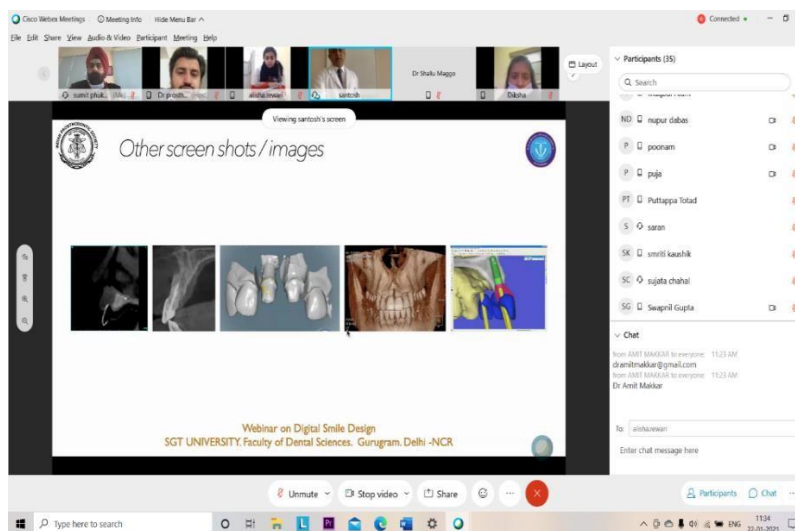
Cisco Webex Meetings | Meeting Info | Hide Menu Bar ^

Connected •

File Edit Share View Audio & Video Participant Meeting Help

sumit phuk... | Dr prosth... | alisha lewan | santosh | Dr Shalu Maggo | Diksha

Layout

Viewing santosh's screen

Other screen shots / images

Webinar on Digital Smile Design
SGT UNIVERSITY, Faculty of Dental Sciences, Gurugram, Delhi -NCR

Participants (35)

Search

ND nupur dabas

P poonam

P puja

PT Puttappa Totad

S saran

SK smriti kaushik

SC sujata chahal

SG Swapnil Gupta

Chat

from AMIT MAKKAR to everyone: 11:23 AM
dramitmakkar@gmail.com
from AMIT MAKKAR to everyone: 11:23 AM
Dr Amit Makkar

To: alishalewan

Enter chat message here

Unmute | Stop video | Share

Participants | Chat

Type here to search

ENG 11:24 22-01-2021